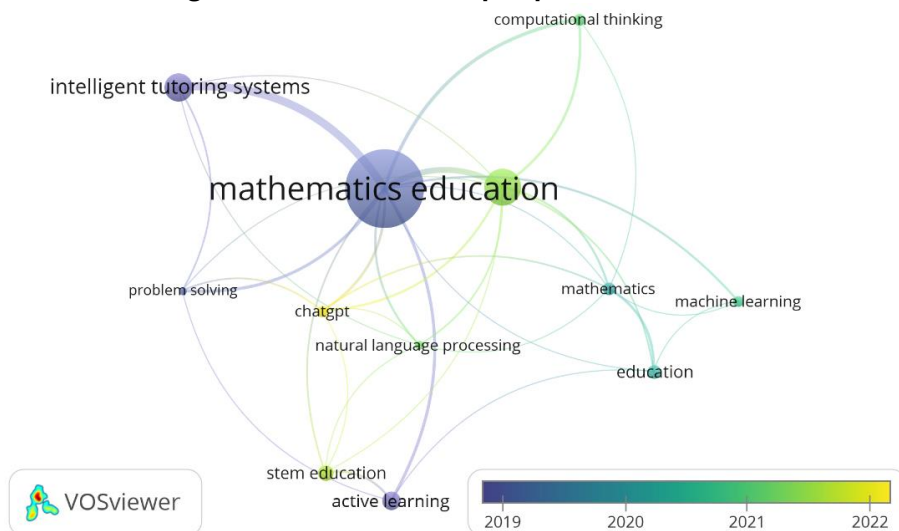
computational thinking

intelligent tutoring systems

mathematics education

problem solving

chatgpt

mathematics

machine learning

natural language processing

education

stem education

active learning

VOSviewer

2019 2020 2021 2022